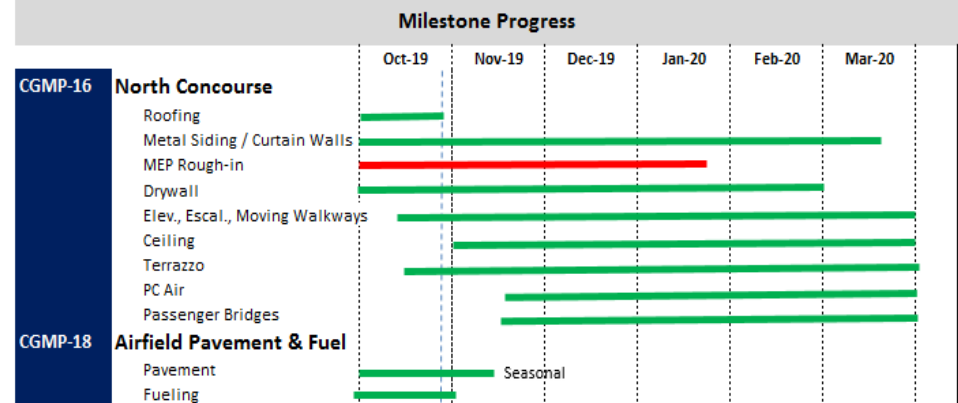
Milestone Progress

Oct-19 | Nov-19 | Dec-19 | Jan-20 | Feb-20 | Mar-20

CGMP-16 North Concourse
Roofing
Metal Siding / Curtain Walls
MEP Rough-in
Drywall
Elev., Escal., Moving Walkways
Ceiling
Terrazzo
PC Air
Passenger Bridges

CGMP-18 Airfield Pavement & Fuel
Pavement
Seasonal
Fueling